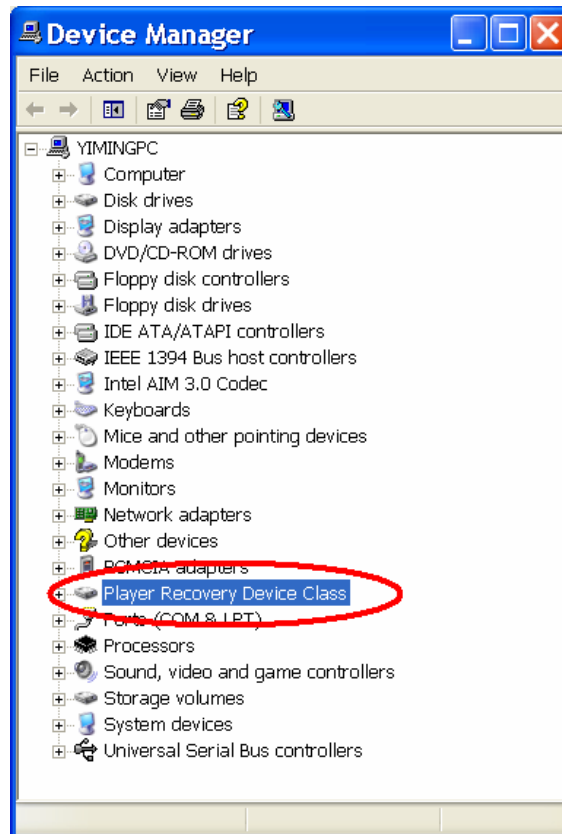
Device Manager

File Action View Help

YIMINGPC
Computer
Disk drives
Display adapters
DVD/CD-ROM drives
Floppy disk controllers
Floppy disk drives
IDE ATA/ATAPI controllers
IEEE 1394 Bus host controllers
Intel AIM 3.0 Codec
Keyboards
Mice and other pointing devices
Modems
Monitors
Network adapters
Other devices
PCMCIA adapters
Player Recovery Device Class
Ports (COM & LPT)
Processors
Sound, video and game controllers
Storage volumes
System devices
Universal Serial Bus controllers